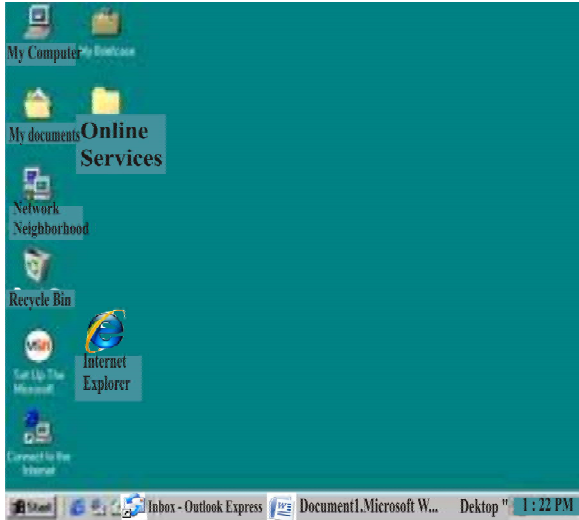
My Computer
My Briefcase
My documents
Online Services
Network Neighborhood
Recycle Bin
Set Up The Microsoft
Internet Explorer
Connect to the Internet
Start
Inbox - Outlook Express
Document1.Microsoft W...
Dektop "
1 : 22 PM